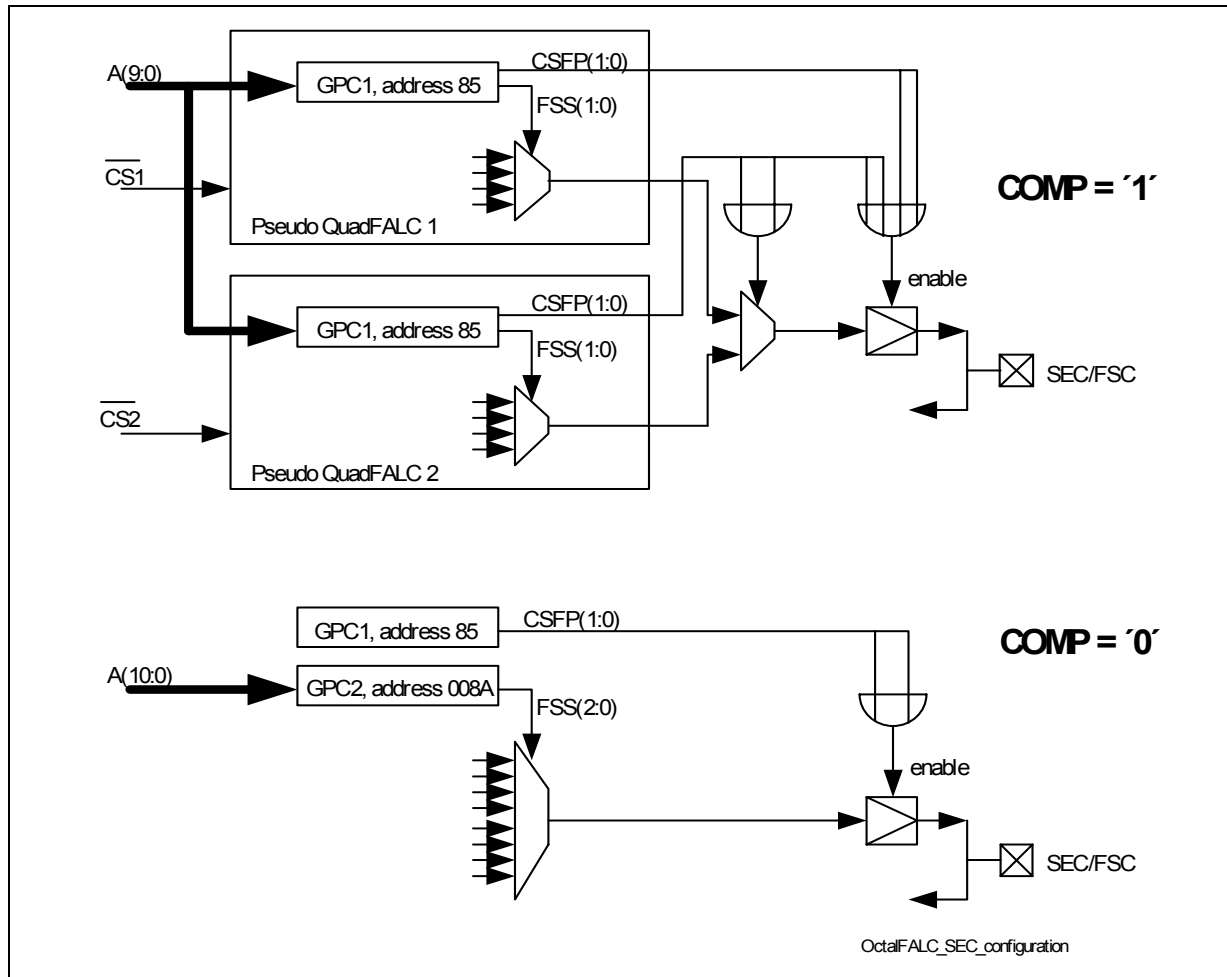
A(9:0)

GPC1, address 85

CSFP(1:0)

FSS(1:0)

$\overline{CS1}$

Pseudo QuadFALC 1

COMP = ´1´

enable

GPC1, address 85

CSFP(1:0)

FSS(1:0)

SEC/FSC

$\overline{CS2}$

Pseudo QuadFALC 2

GPC1, address 85

CSFP(1:0)

COMP = ´0´

A(10:0)

GPC2, address 008A

FSS(2:0)

enable

SEC/FSC

OctalFALC_SEC_configuration